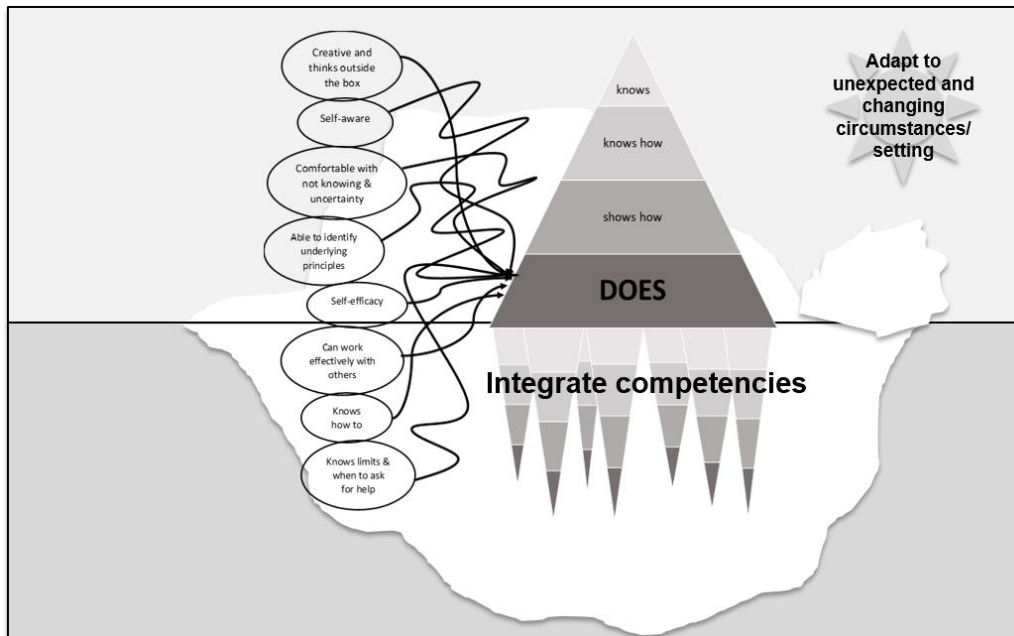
Creative and thinks outside the box

Self-aware

Comfortable with not knowing & uncertainty

Able to identify underlying principles

Self-efficacy

Can work effectively with others

Knows how to

Knows limits & when to ask for help

knows

knows how

shows how

DOES

Adapt to unexpected and changing circumstances/ setting

Integrate competencies